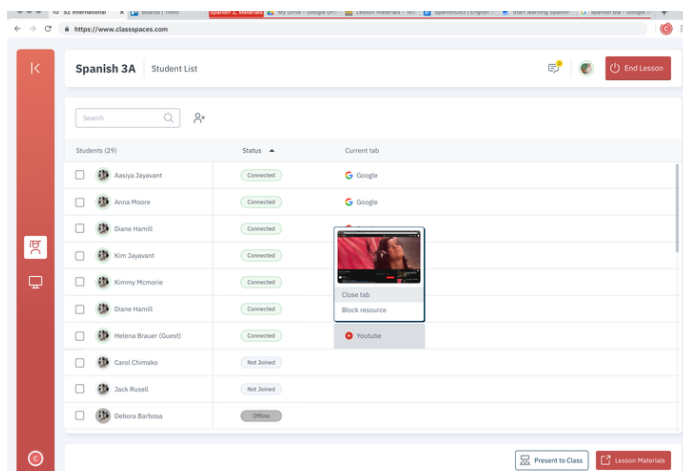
S2 International | Boards | Trello | Spanish 3, Materials | My Drive - Google Dr | Lesson Materials - Mi | SpanishDict | English | Start learning Spanish | Spanish 3A -

https://www.classspaces.com

Spanish 3A | Student List

End Lesson

Search

| Students (29) | Status | Current tab |
|---|---|---|
| Aasiya Jayavant | Connected | Google |
| Anna Moore | Connected | Google |
| Diane Hamill | Connected | |
| Kim Jayavant | Connected | |
| Kimmy Mcmorie | Connected | |
| Diane Hamill | Connected | |
| Helena Brauer (Guest) | Connected | Youtube |
| Carol Chimako | Not Joined | |
| Jack Rusell | Not Joined | |
| Debora Barbosa | Offline | |

Close tab
Block resource

Present to Class | Lesson Materials